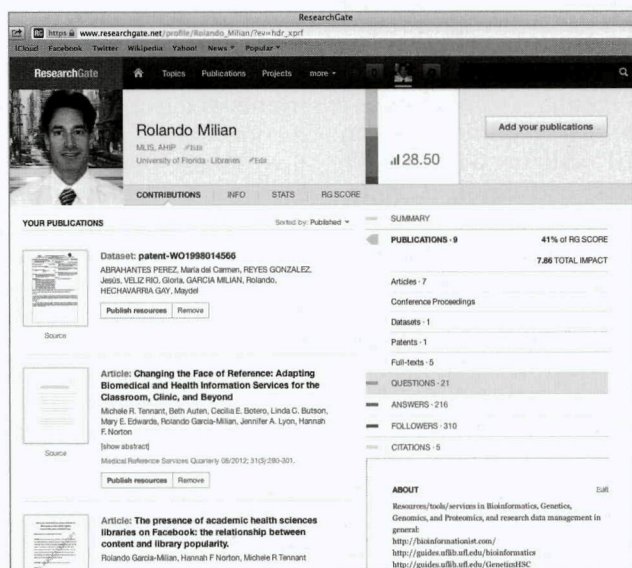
ResearchGate

https www.researchgate.net/profile/Rolando_Milian/?ev=hdr_xprf

iCloud Facebook Twitter Wikipedia Yahoo! News Popular

ResearchGate Topics Publications Projects more

Rolando Milian
MLIS, AHIP Edit
University of Florida · Libraries Edit

28.50

Add your publications

CONTRIBUTIONS INFO STATS RG SCORE

YOUR PUBLICATIONS

Sorted by: Published

Dataset: patent-WO1998014566
ABRAHANTES PEREZ, Maria del Carmen, REYES GONZALEZ, Jesús, VELIZ RIO, Gloria, GARCIA MILIAN, Rolando, HECHAVARRIA GAY, Maydel

Publish resources Remove

Source

Article: Changing the Face of Reference: Adapting Biomedical and Health Information Services for the Classroom, Clinic, and Beyond
Michele R. Tennant, Beth Auten, Cecilia E. Botero, Linda C. Butson, Mary E. Edwards, Rolando Garcia-Milian, Jennifer A. Lyon, Hannah F. Norton
[show abstract]
Medical Reference Services Quarterly 08/2012; 31(3):280-301.

Publish resources Remove

Source

Article: The presence of academic health sciences libraries on Facebook: the relationship between content and library popularity.
Rolando Garcia-Milian, Hannah F Norton, Michele R Tennant

SUMMARY

PUBLICATIONS · 9 41% of RG SCORE

7.86 TOTAL IMPACT

Articles · 7

Conference Proceedings

Datasets · 1

Patents · 1

Full-texts · 5

QUESTIONS · 21

ANSWERS · 216

FOLLOWERS · 310

CITATIONS · 5

ABOUT Edit

Resources/tools/services in Bioinformatics, Genetics, Genomics, and Proteomics, and research data management in general:
http://bioinformationist.com/
http://guides.uflib.ufl.edu/bioinformatics
http://guides.uflib.ufl.edu/GeneticsHSC